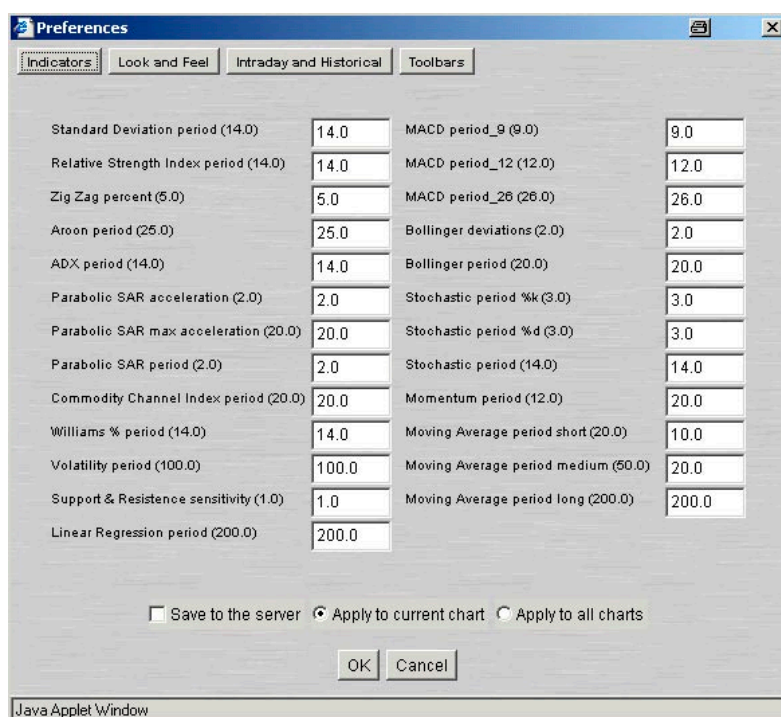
Preferences

Indicators | Look and Feel | Intraday and Historical | Toolbars

| | | | |
|---|---|---|---|
| Standard Deviation period (14.0) | 14.0 | MACD period_9 (9.0) | 9.0 |
| Relative Strength Index period (14.0) | 14.0 | MACD period_12 (12.0) | 12.0 |
| Zig Zag percent (5.0) | 5.0 | MACD period_26 (26.0) | 26.0 |
| Aroon period (25.0) | 25.0 | Bollinger deviations (2.0) | 2.0 |
| ADX period (14.0) | 14.0 | Bollinger period (20.0) | 20.0 |
| Parabolic SAR acceleration (2.0) | 2.0 | Stochastic period %k (3.0) | 3.0 |
| Parabolic SAR max acceleration (20.0) | 20.0 | Stochastic period %d (3.0) | 3.0 |
| Parabolic SAR period (2.0) | 2.0 | Stochastic period (14.0) | 14.0 |
| Commodity Channel Index period (20.0) | 20.0 | Momentum period (12.0) | 20.0 |
| Williams % period (14.0) | 14.0 | Moving Average period short (20.0) | 10.0 |
| Volatility period (100.0) | 100.0 | Moving Average period medium (50.0) | 20.0 |
| Support & Resistence sensitivity (1.0) | 1.0 | Moving Average period long (200.0) | 200.0 |
| Linear Regression period (200.0) | 200.0 | | |

Save to the server  Apply to current chart  Apply to all charts

OK  Cancel

Java Applet Window